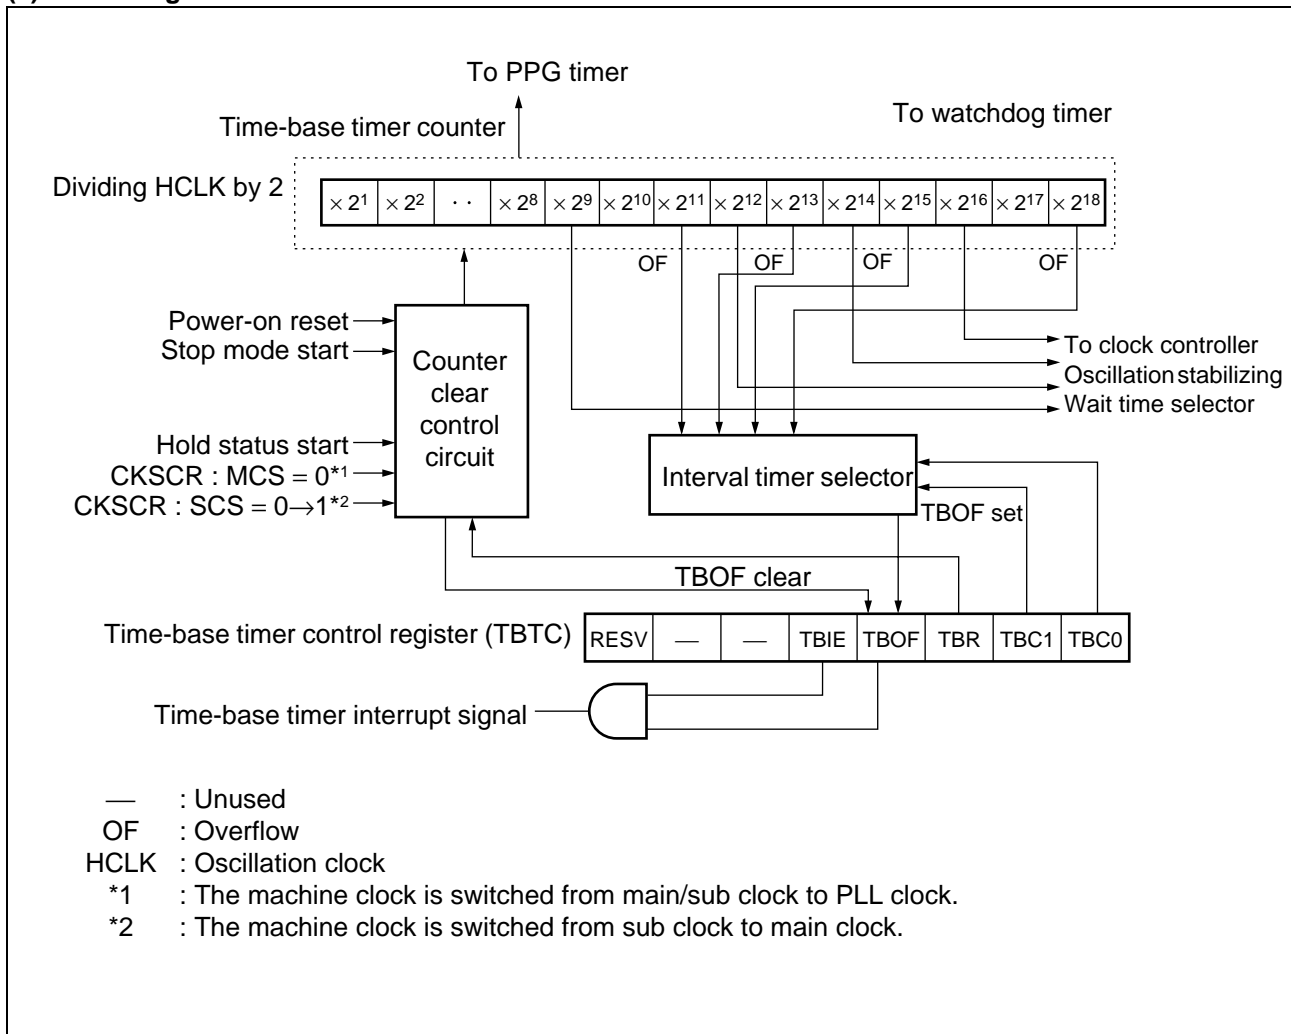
To PPG timer

Time-base timer counter

To watchdog timer

Dividing HCLK by 2

| $\times 2^1$ | $\times 2^2$ | · · | $\times 2^8$ | $\times 2^9$ | $\times 2^{10}$ | $\times 2^{11}$ | $\times 2^{12}$ | $\times 2^{13}$ | $\times 2^{14}$ | $\times 2^{15}$ | $\times 2^{16}$ | $\times 2^{17}$ | $\times 2^{18}$ |
|---|---|---|---|---|---|---|---|---|---|---|---|---|---|

OF OF OF OF

Power-on reset
Stop mode start
Hold status start
CKSCR : MCS = 0*1
CKSCR : SCS = 0→1*2

Counter clear control circuit

To clock controller
Oscillation stabilizing
Wait time selector

Interval timer selector

TBOF set

TBOF clear

Time-base timer control register (TBTC)

| RESV | — | — | TBIE | TBOF | TBR | TBC1 | TBC0 |
|---|---|---|---|---|---|---|---|

Time-base timer interrupt signal

— : Unused
OF : Overflow
HCLK : Oscillation clock
*1 : The machine clock is switched from main/sub clock to PLL clock.
*2 : The machine clock is switched from sub clock to main clock.